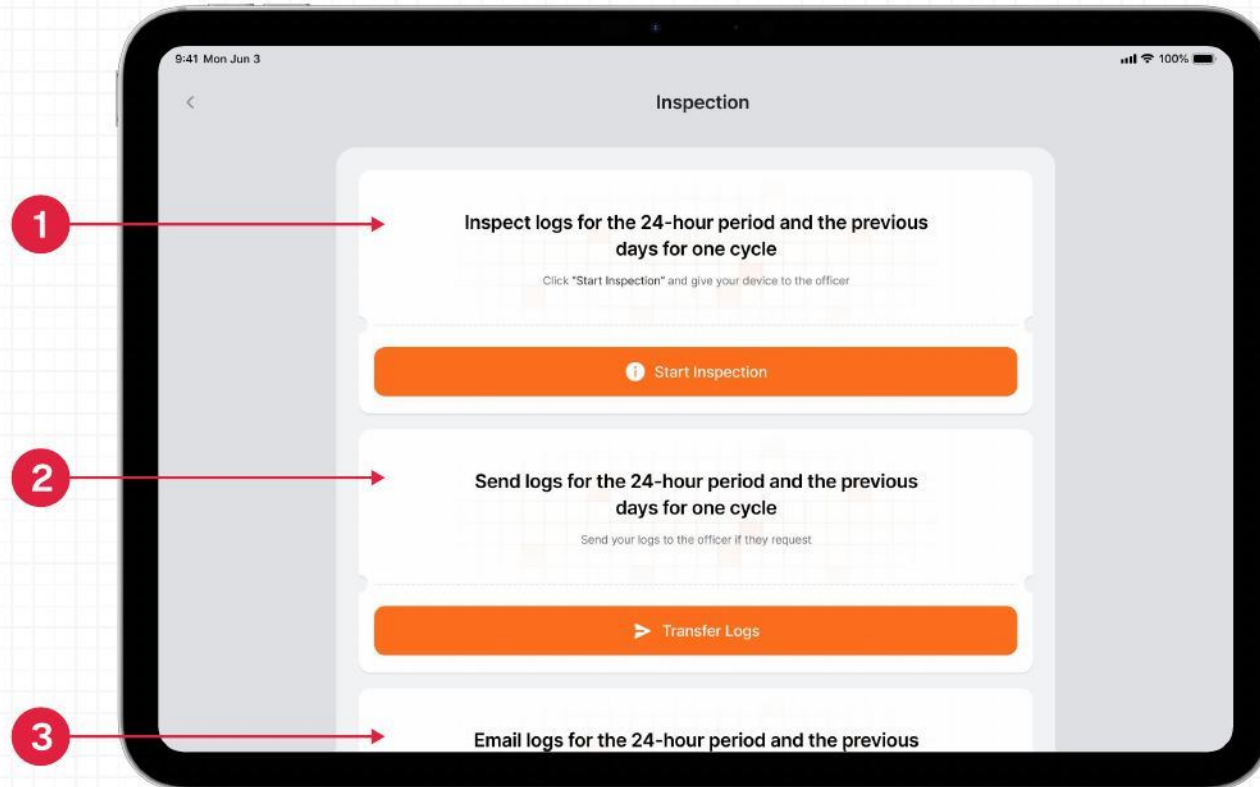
9:41 Mon Jun 3

100%

<

Inspection

1

Inspect logs for the 24-hour period and the previous days for one cycle

Click "Start Inspection" and give your device to the officer

Start Inspection

2

Send logs for the 24-hour period and the previous days for one cycle

Send your logs to the officer if they request

Transfer Logs

3

Email logs for the 24-hour period and the previous